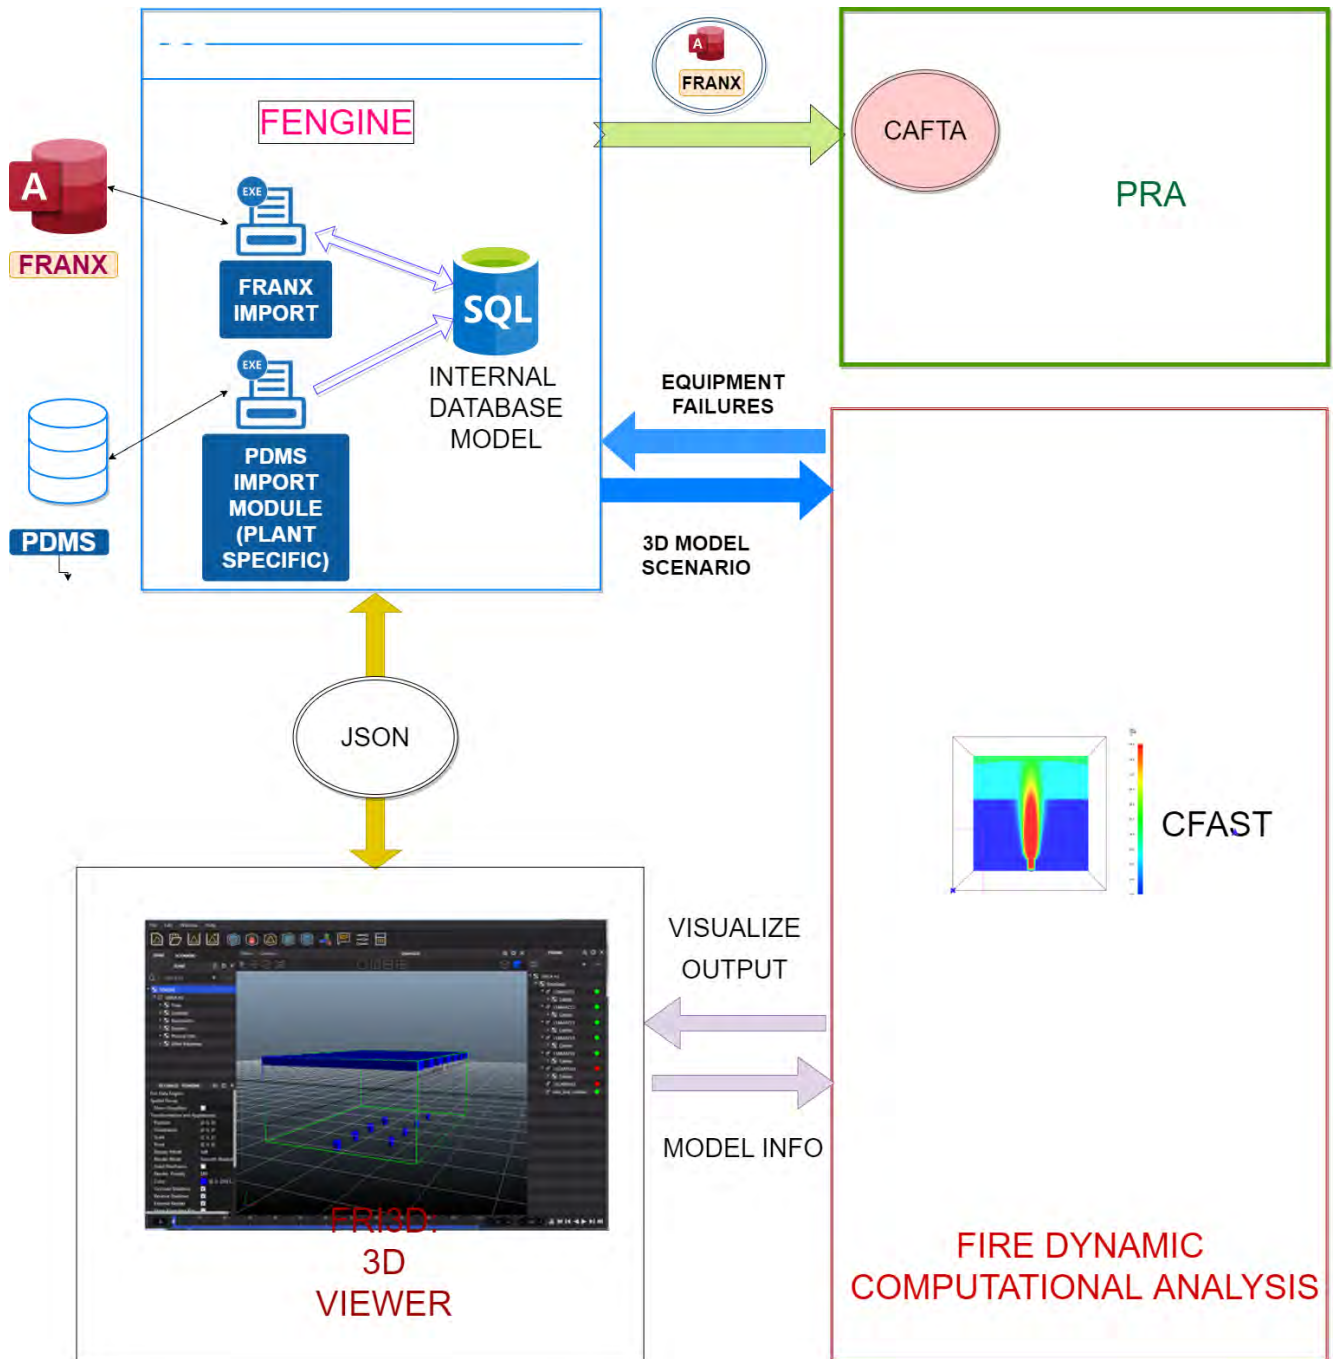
FENGINE

A
FRANX

EXE
FRANX IMPORT

SQL
INTERNAL DATABASE MODEL

EXE
PDMS IMPORT MODULE (PLANT SPECIFIC)

PDMS

A
FRANX

CAFTA

PRA

EQUIPMENT FAILURES

3D MODEL SCENARIO

JSON

CFAST

VISUALIZE OUTPUT

MODEL INFO

FRI3D: 3D VIEWER

FIRE DYNAMIC COMPUTATIONAL ANALYSIS